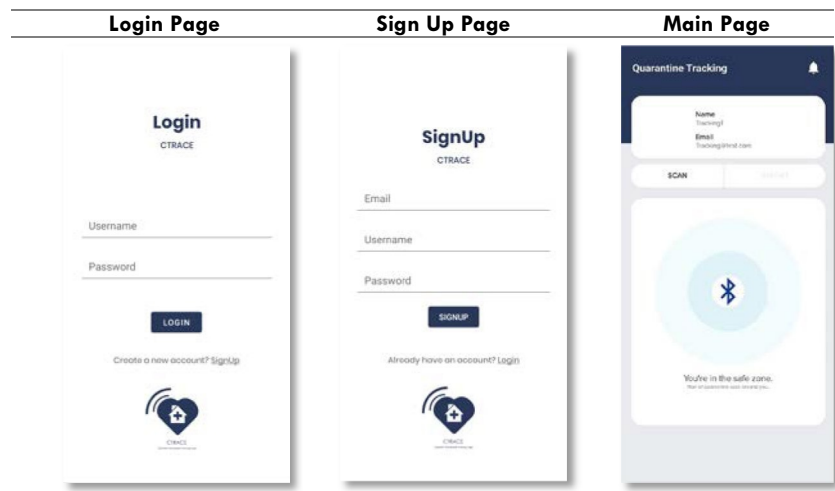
| Login Page | Sign Up Page | Main Page |
|---|---|---|
| Login<br>CTRACE<br>Username<br>Password<br>LOGIN<br>Create a new account? SignUp<br>CTRACE<br>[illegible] | SignUp<br>CTRACE<br>Email<br>Username<br>Password<br>SIGNUP<br>Already have an account? Login<br>CTRACE<br>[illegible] | Quarantine Tracking<br>Name<br>Tracking1<br>Email<br>Tracking@mail.com<br>SCAN<br>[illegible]<br>You're in the safe zone.<br>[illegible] |